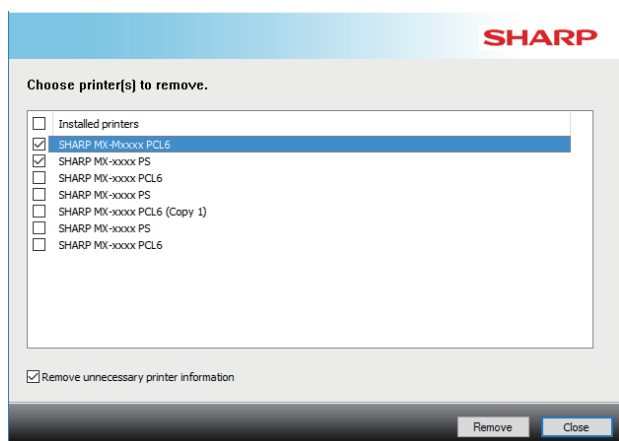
SHARP

Choose printer(s) to remove.

Installed printers
SHARP MX-Mxxxx PCL6
SHARP MX-xxxx PS
SHARP MX-xxxx PCL6
SHARP MX-xxxx PS
SHARP MX-xxxx PCL6 (Copy 1)
SHARP MX-xxxx PS
SHARP MX-xxxx PCL6

Remove unnecessary printer information

Remove
Close